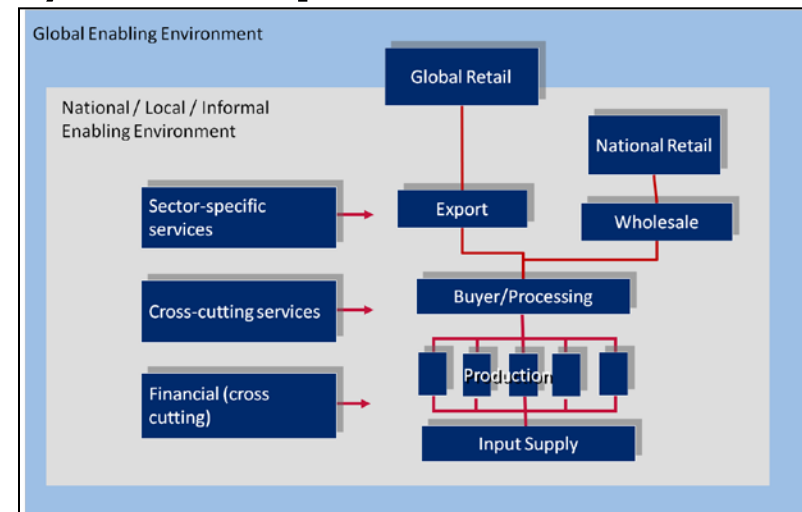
Global Enabling Environment

Global Retail

National / Local / Informal Enabling Environment

National Retail

Sector-specific services

Export

Wholesale

Cross-cutting services

Buyer/Processing

Production

Financial (cross cutting)

Input Supply